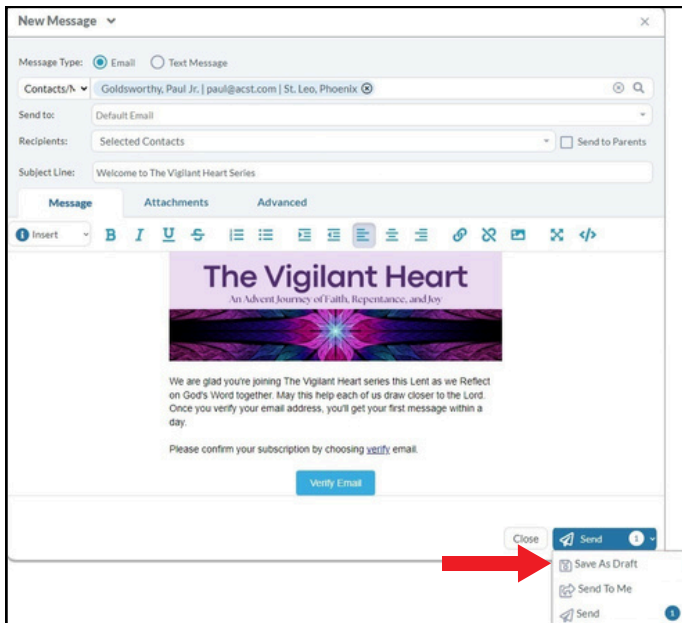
New Message

Message Type: Email Text Message

Contacts/N Goldsworthy, Paul Jr. | paul@acst.com | St. Leo, Phoenix

Send to: Default Email

Recipients: Selected Contacts Send to Parents

Subject Line: Welcome to The Vigilant Heart Series

Message Attachments Advanced

Insert B I U S

The Vigilant Heart

An Advent Journey of Faith, Repentance, and Joy

We are glad you're joining The Vigilant Heart series this Lent as we Reflect on God's Word together. May this help each of us draw closer to the Lord. Once you verify your email address, you'll get your first message within a day.

Please confirm your subscription by choosing verify email.

Verify Email

Close Send 1

Save As Draft

Send To Me

Send 1